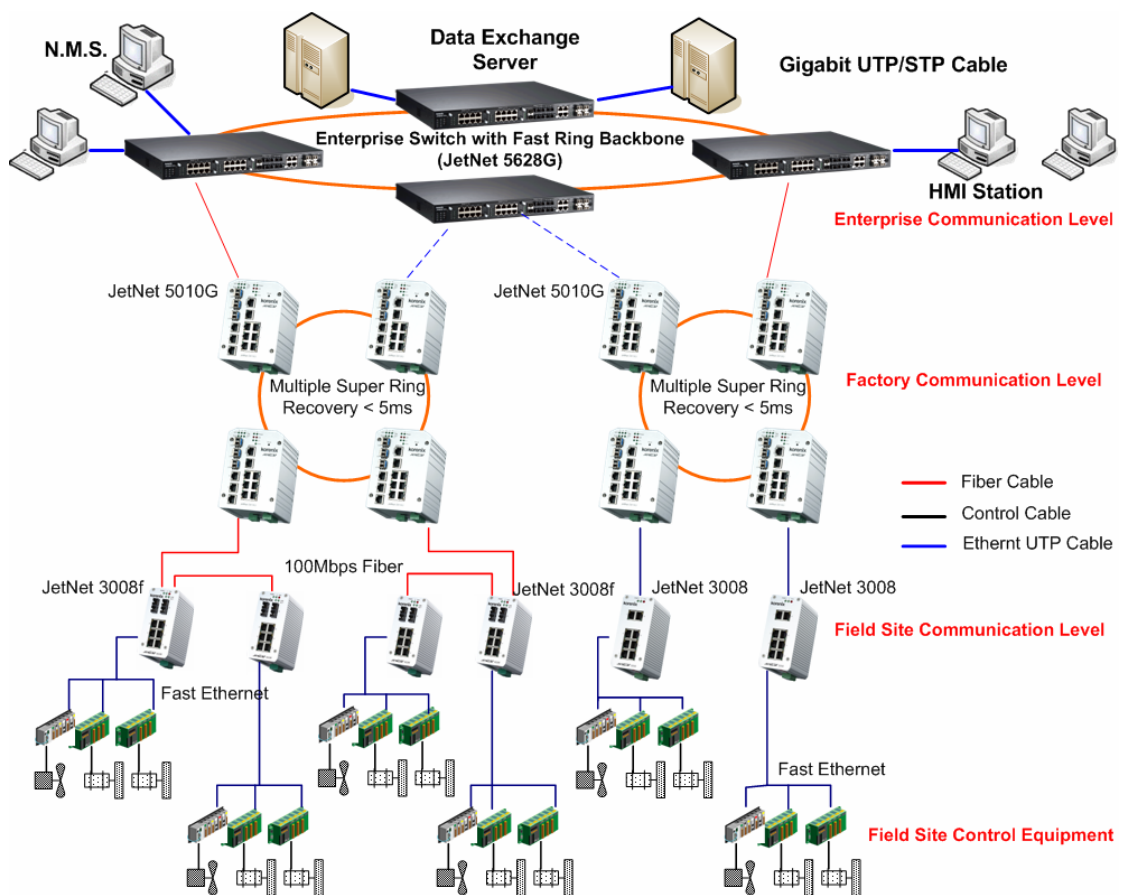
N.M.S.

Data Exchange Server

Gigabit UTP/STP Cable

Enterprise Switch with Fast Ring Backbone (JetNet 5628G)

HMI Station

Enterprise Communication Level

JetNet 5010G

JetNet 5010G

Multiple Super Ring Recovery < 5ms

Multiple Super Ring Recovery < 5ms

Factory Communication Level

Fiber Cable

Control Cable

Ethernt UTP Cable

100Mbps Fiber

JetNet 3008f

JetNet 3008f

JetNet 3008

JetNet 3008

Field Site Communication Level

Fast Ethernet

Fast Ethernet

Field Site Control Equipment